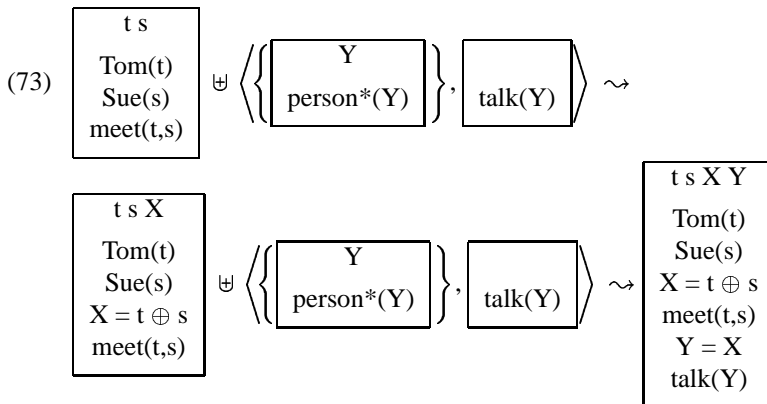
(73) t s Tom(t) Sue(s) meet(t,s) $\uplus \left\langle \left\{ \text{Y person*(Y)} \right\}, \text{talk(Y)} \right\rangle \rightsquigarrow$

t s X Tom(t) Sue(s) $X = t \oplus s$ meet(t,s) $\uplus \left\langle \left\{ \text{Y person*(Y)} \right\}, \text{talk(Y)} \right\rangle \rightsquigarrow$ t s X Y Tom(t) Sue(s) $X = t \oplus s$ meet(t,s) $Y = X$ talk(Y)